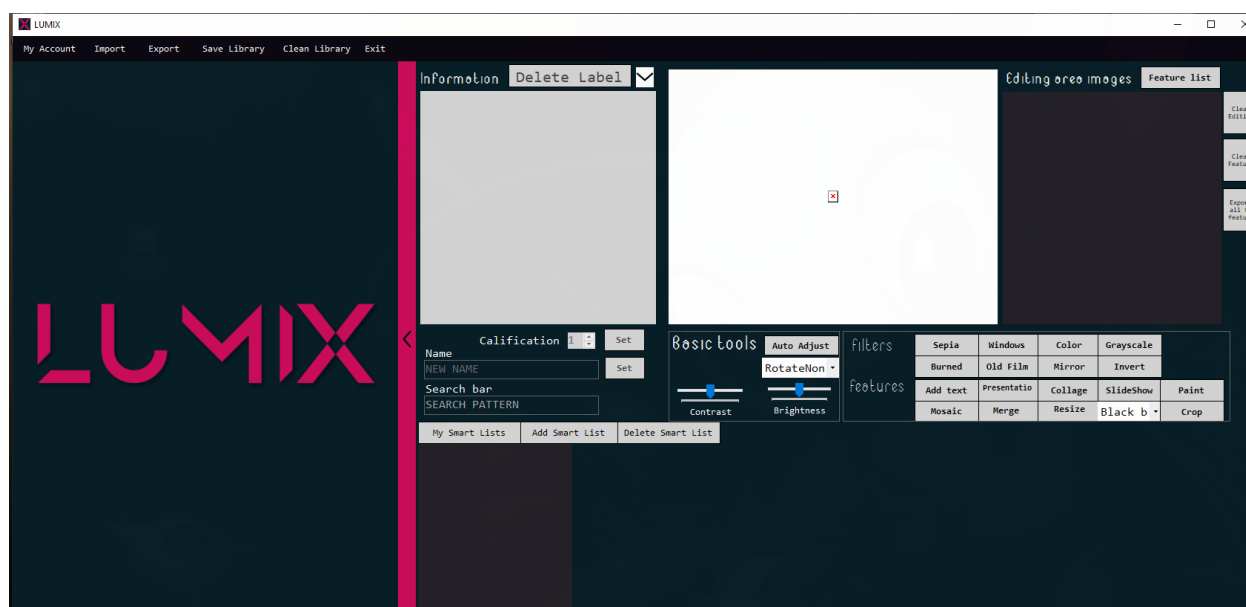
LUMIX

My Account Import Export Save Library Clean Library Exit

LUMIX

Information Delete Label

Calification 1 Set
Name
NEW NAME Set
Search bar
SEARCH PATTERN

My Smart Lists Add Smart List Delete Smart List

Basic tools Auto Adjust
RotateNon
Contrast Brightness

filters
Sepia Windows Color Grayscale
Burned Old Film Mirror Invert

features
Add text Presentatio Collage SlideShow Paint
Mosaic Merge Resize Black b Crop

Editing area images Feature list

Clea Editi

Clea Featu

Expor all featu